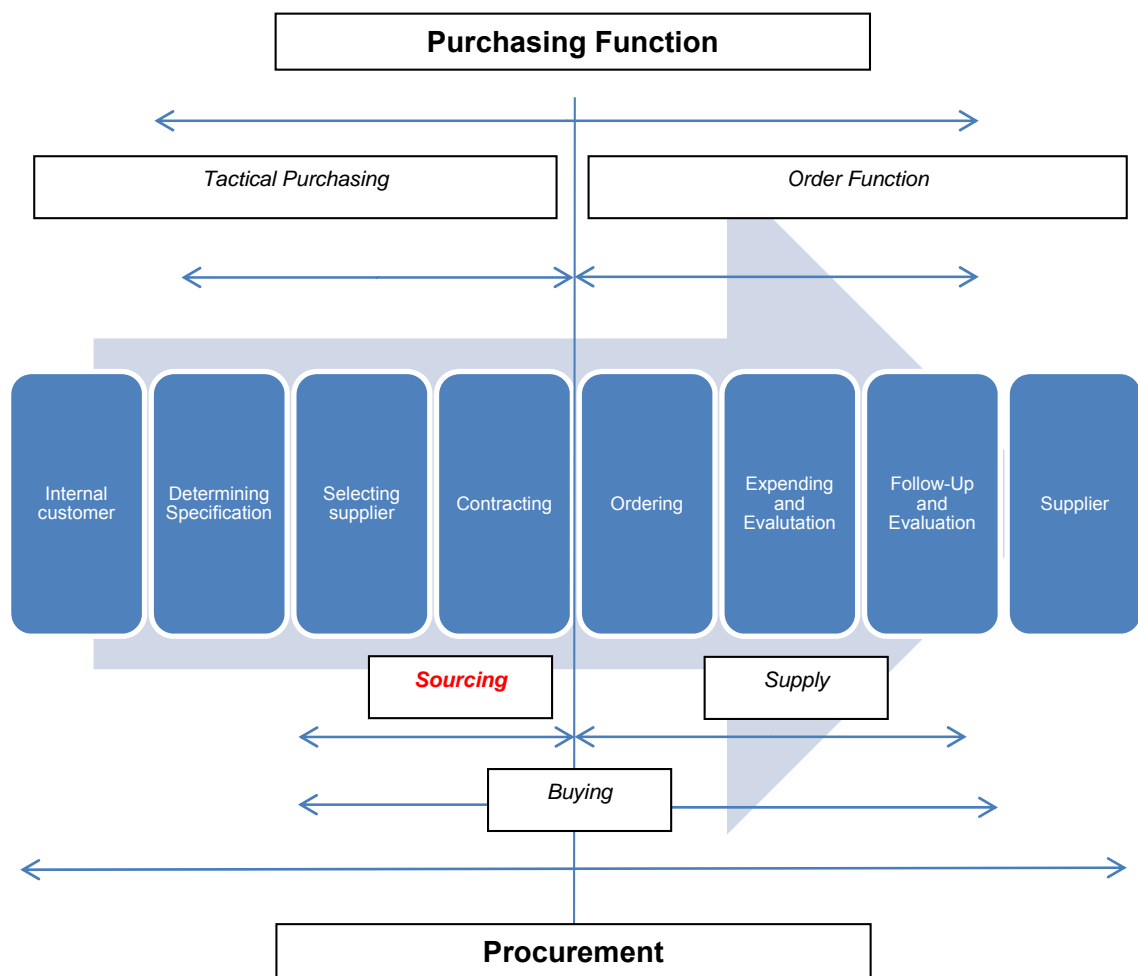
Purchasing Function

Tactical Purchasing

Order Function

Internal customer

Determining Specification

Selecting supplier

Contracting

Ordering

Expending and Evalutation

Follow-Up and Evaluation

Supplier

Sourcing

Supply

Buying

Procurement